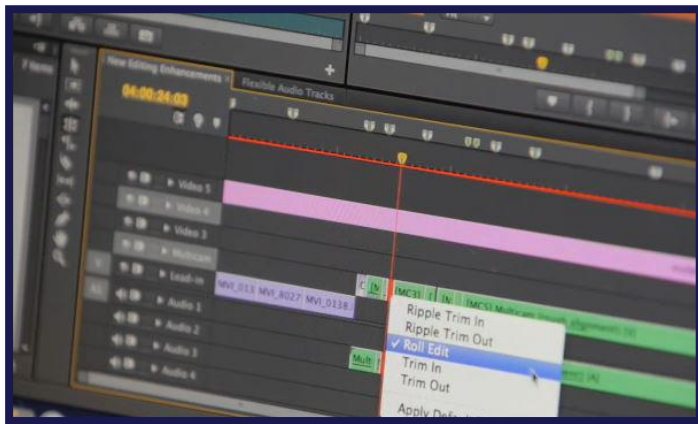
New Editing Enhancements ×

Flexible Audio Tracks

00:00:24:03

Video 5

Video 4

Video 3

Multicam

Lead-In

Audio 1

Audio 2

Audio 3

Audio 4

MVI_013 MVI_8027 MVI_0138

[MC3]

[MC5] Multicam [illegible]

Mult

Ripple Trim In

Ripple Trim Out

✓ Roll Edit

Trim In

Trim Out

Apply Defa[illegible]